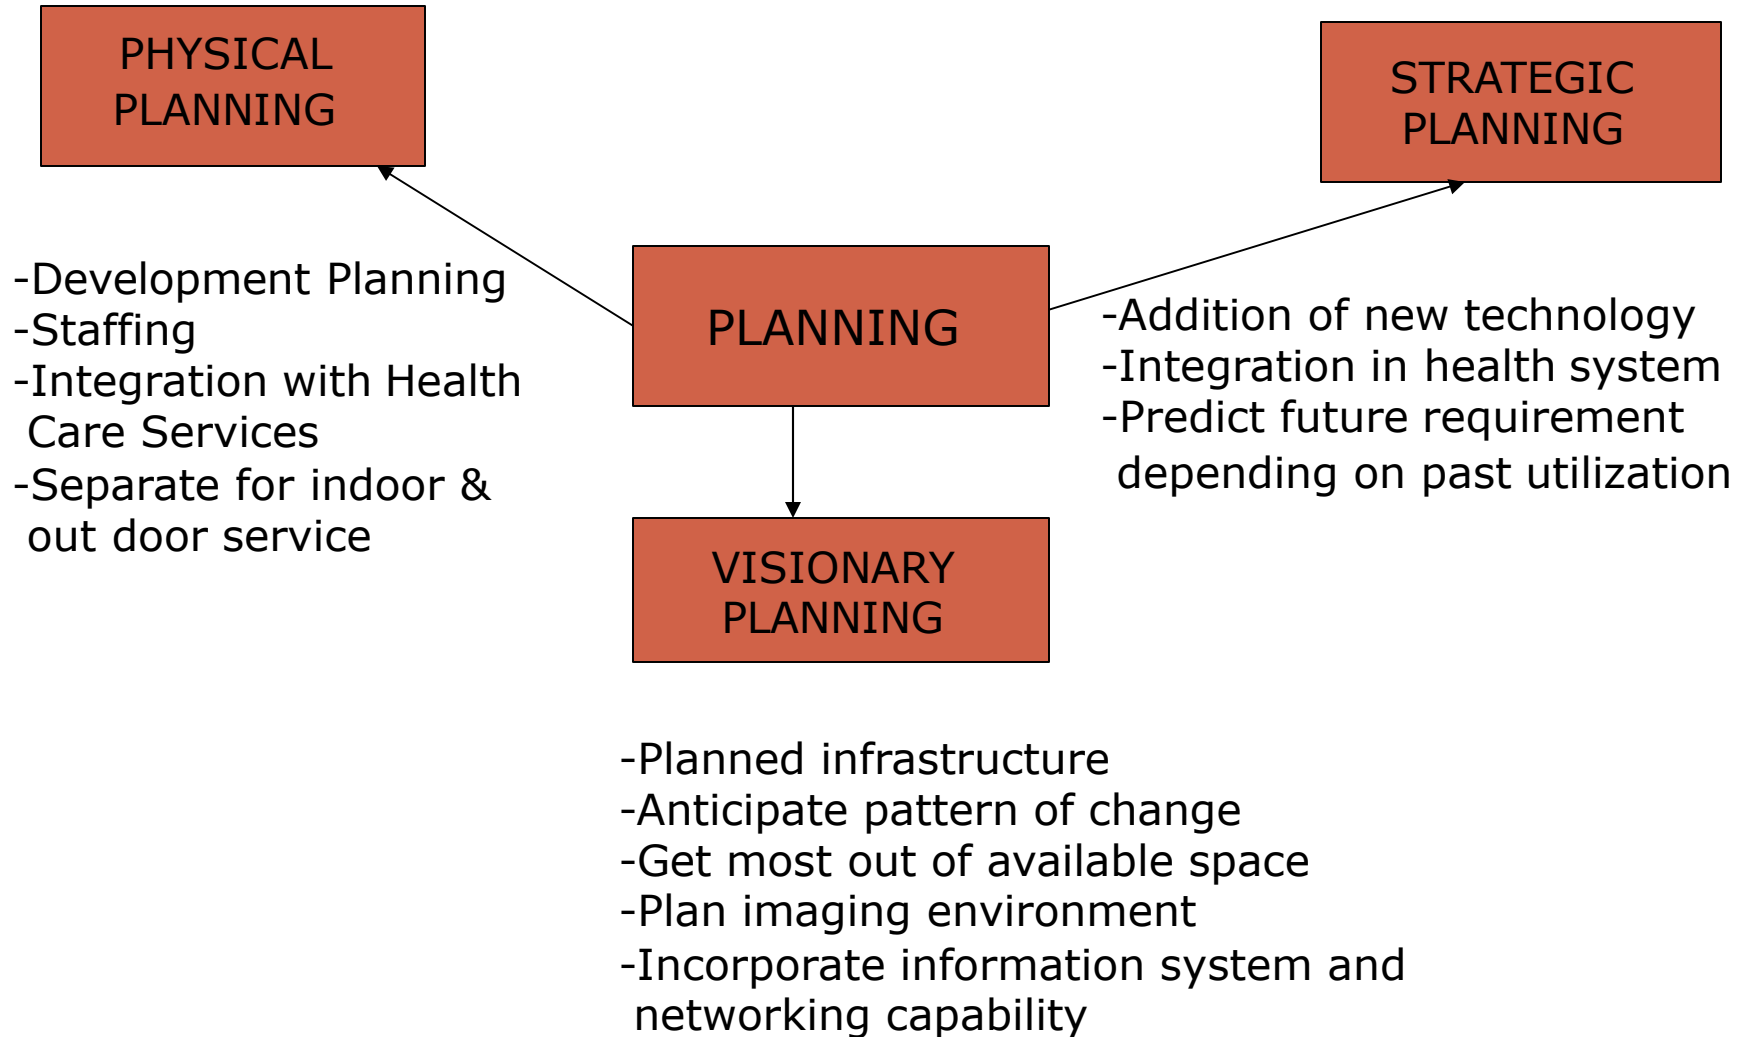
PHYSICAL PLANNING

STRATEGIC PLANNING

PLANNING

-Development Planning
-Staffing
-Integration with Health Care Services
-Separate for indoor & out door service

-Addition of new technology
-Integration in health system
-Predict future requirement depending on past utilization

VISIONARY PLANNING

-Planned infrastructure
-Anticipate pattern of change
-Get most out of available space
-Plan imaging environment
-Incorporate information system and networking capability